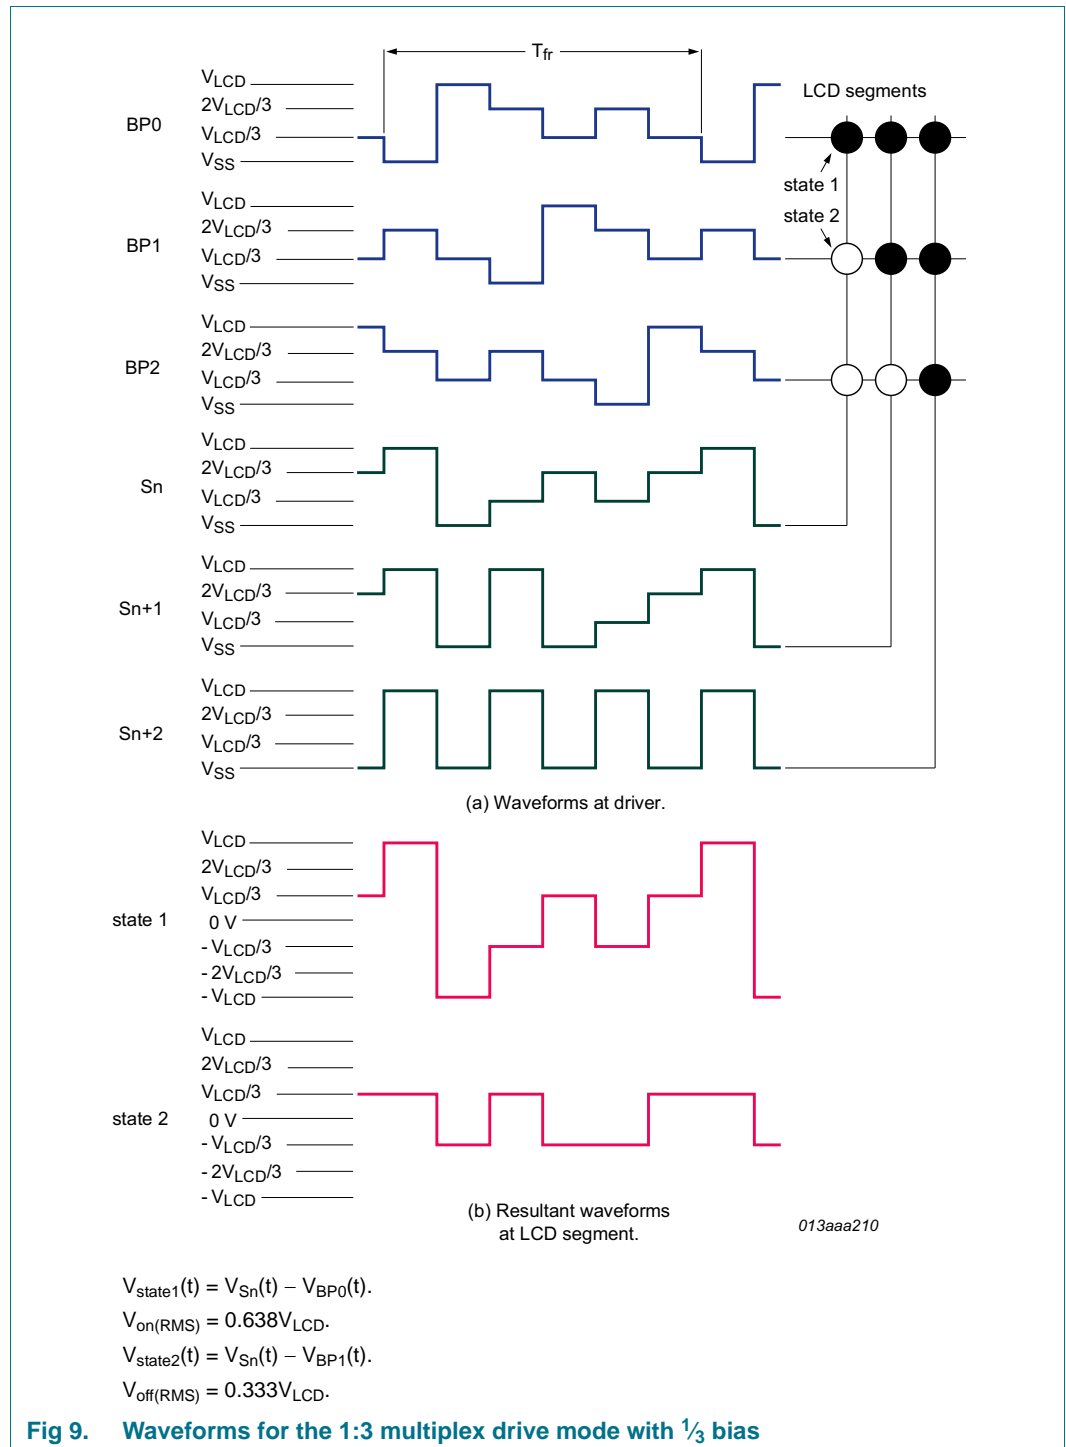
$T_{fr}$

LCD segments

BP0
$V_{LCD}$
$2V_{LCD}/3$
$V_{LCD}/3$
$V_{SS}$

state 1

state 2

BP1
$V_{LCD}$
$2V_{LCD}/3$
$V_{LCD}/3$
$V_{SS}$

BP2
$V_{LCD}$
$2V_{LCD}/3$
$V_{LCD}/3$
$V_{SS}$

Sn
$V_{LCD}$
$2V_{LCD}/3$
$V_{LCD}/3$
$V_{SS}$

Sn+1
$V_{LCD}$
$2V_{LCD}/3$
$V_{LCD}/3$
$V_{SS}$

Sn+2
$V_{LCD}$
$2V_{LCD}/3$
$V_{LCD}/3$
$V_{SS}$

(a) Waveforms at driver.

state 1
$V_{LCD}$
$2V_{LCD}/3$
$V_{LCD}/3$
0 V
$-V_{LCD}/3$
$-2V_{LCD}/3$
$-V_{LCD}$

state 2
$V_{LCD}$
$2V_{LCD}/3$
$V_{LCD}/3$
0 V
$-V_{LCD}/3$
$-2V_{LCD}/3$
$-V_{LCD}$

(b) Resultant waveforms at LCD segment.

013aaa210

$V_{state1}(t) = V_{Sn}(t) - V_{BP0}(t)$.
$V_{on(RMS)} = 0.638V_{LCD}$.
$V_{state2}(t) = V_{Sn}(t) - V_{BP1}(t)$.
$V_{off(RMS)} = 0.333V_{LCD}$.

Fig 9. Waveforms for the 1:3 multiplex drive mode with $\frac{1}{3}$ bias